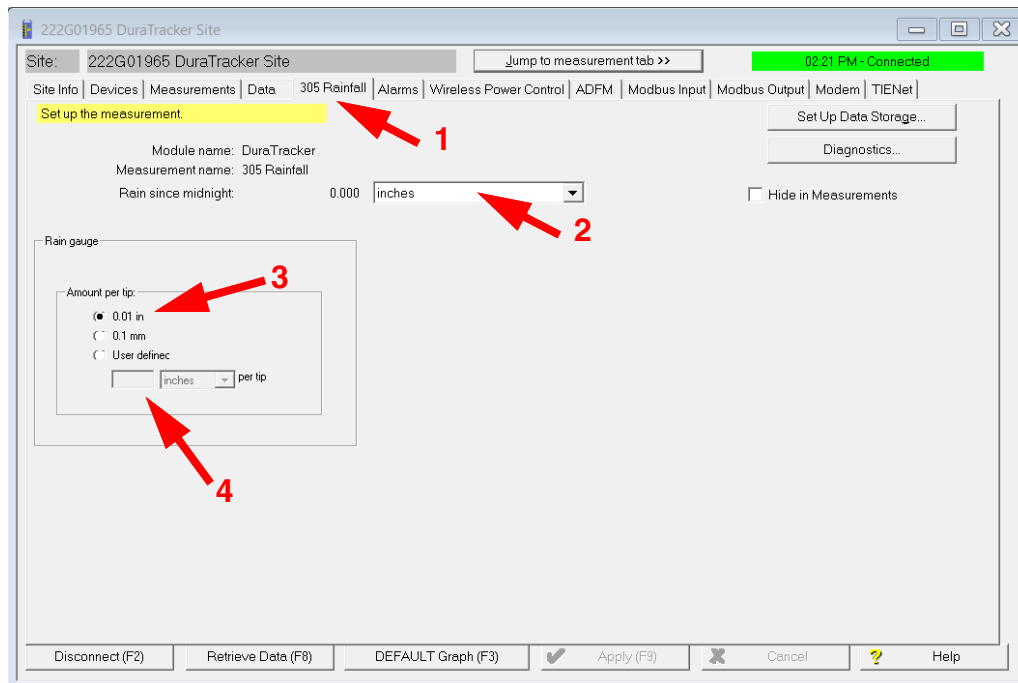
222G01965 DuraTracker Site

Site: 222G01965 DuraTracker Site

Jump to measurement tab >>

02:21 PM - Connected

Site Info | Devices | Measurements | Data | 305 Rainfall | Alarms | Wireless Power Control | ADFM | Modbus Input | Modbus Output | Modem | TIENet

Set up the measurement.

1

Set Up Data Storage...

Diagnostics...

Module name: DuraTracker
Measurement name: 305 Rainfall
Rain since midnight: 0.000 inches

2

Hide in Measurements

Rain gauge

3

Amount per tip:
0.01 in
0.1 mm
User definec
inches per tip

4

Disconnect (F2) | Retrieve Data (F8) | DEFAULT Graph (F3) | Apply (F9) | Cancel | Help